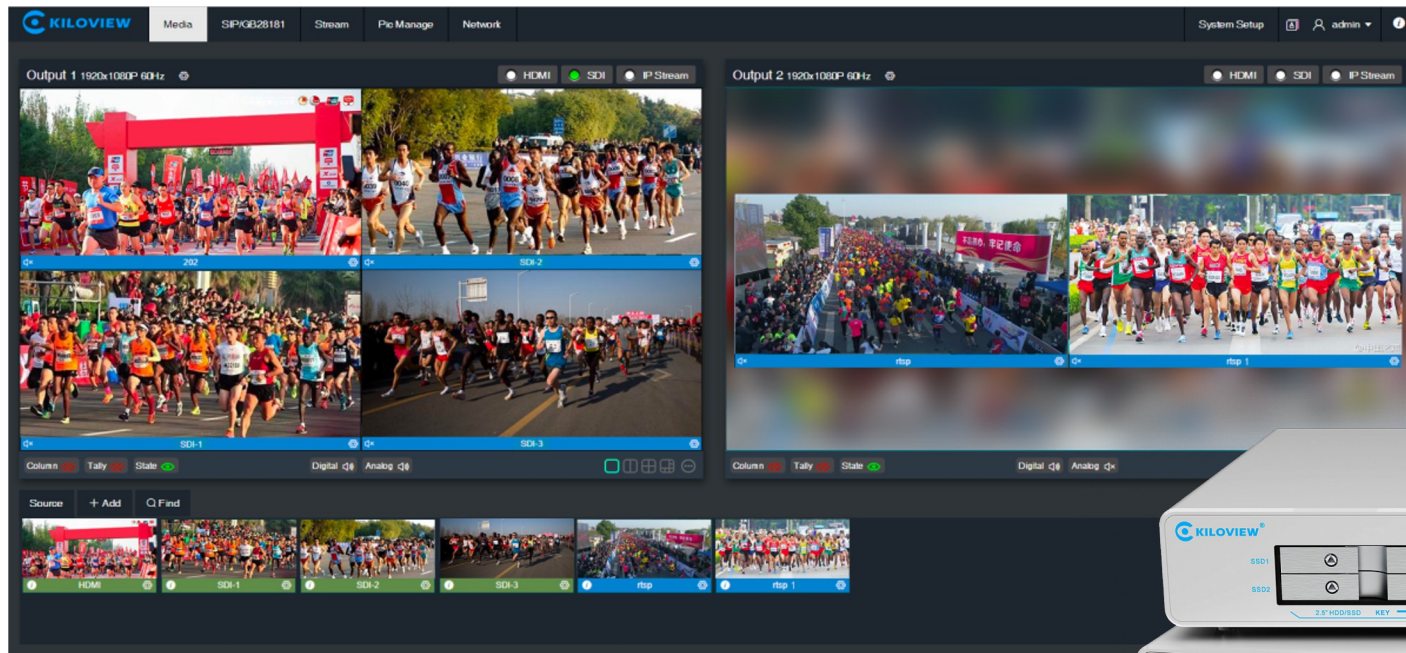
KILOVIEW

Media SIP/GB28181 Stream Pic Manage Network

System Setup admin

Output 1 1920x1080P 60Hz

HDMI SDI IP Stream

202 SDI-2

SDI-1 SDI-3

Column Tally State Digital Analog

Output 2 1920x1080P 60Hz

HDMI SDI IP Stream

rtsp rtsp 1

Column Tally State Digital Analog

Source + Add Find

HDMI SDI-1 SDI-2 SDI-3 rtsp rtsp 1

KILOVIEW

SSD1

SSD2

2.5" HDD/SSD KEY